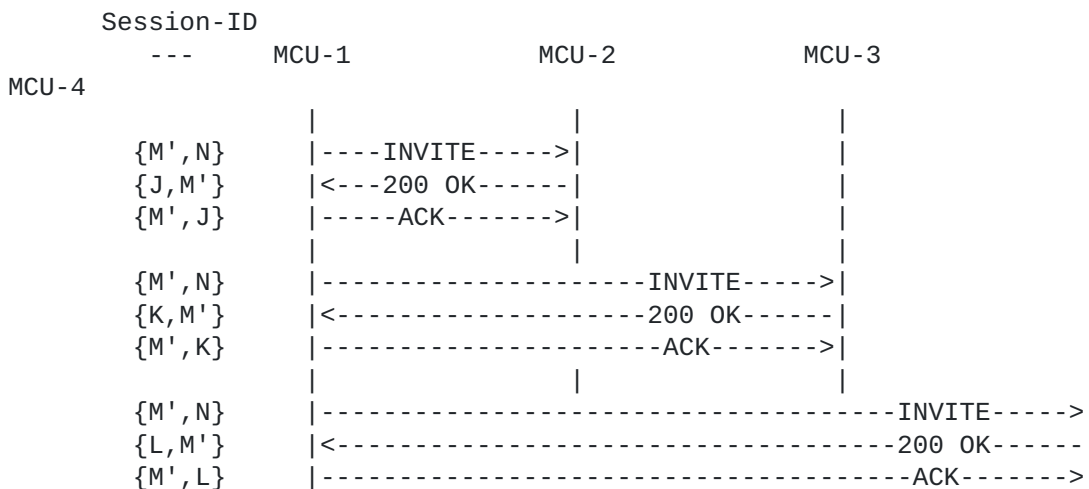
Session-ID
  ---     MCU-1            MCU-2            MCU-3
MCU-4

{M',N}   |----INVITE----->|
{J,M'}   |<---200 OK------|
{M',J}   |-----ACK------->|

{M',N}   |--------------------INVITE----->|
{K,M'}   |<-------------------200 OK------|
{M',K}   |---------------------ACK------->|

{M',N}   |------------------------------------INVITE----->
{L,M'}   |<-----------------------------------200 OK------
{M',L}   |-------------------------------------ACK------->